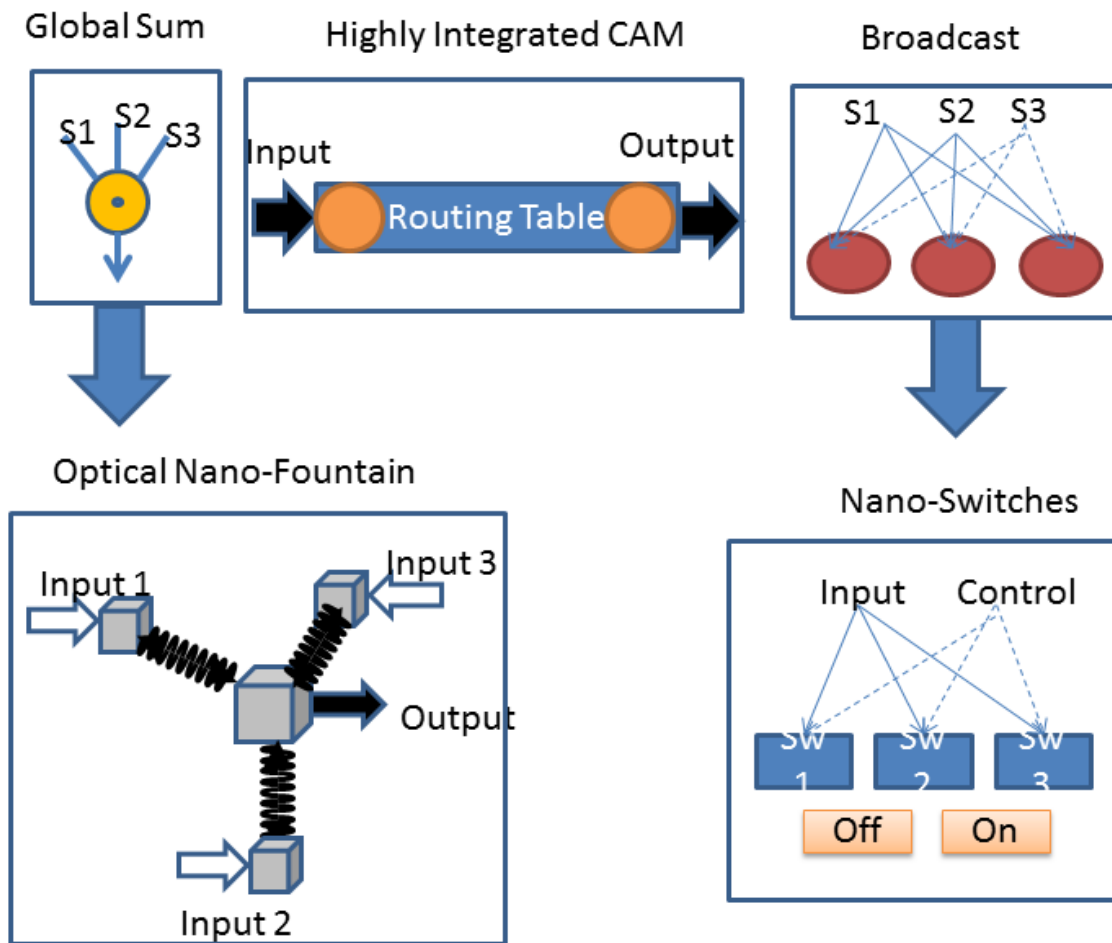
Global Sum

S1 S2 S3

Highly Integrated CAM

Input

Output

Routing Table

Broadcast

S1 S2 S3

Optical Nano-Fountain

Input 1

Input 3

Output

Input 2

Nano-Switches

Input Control

SW 1

SW 2

SW 3

Off

On